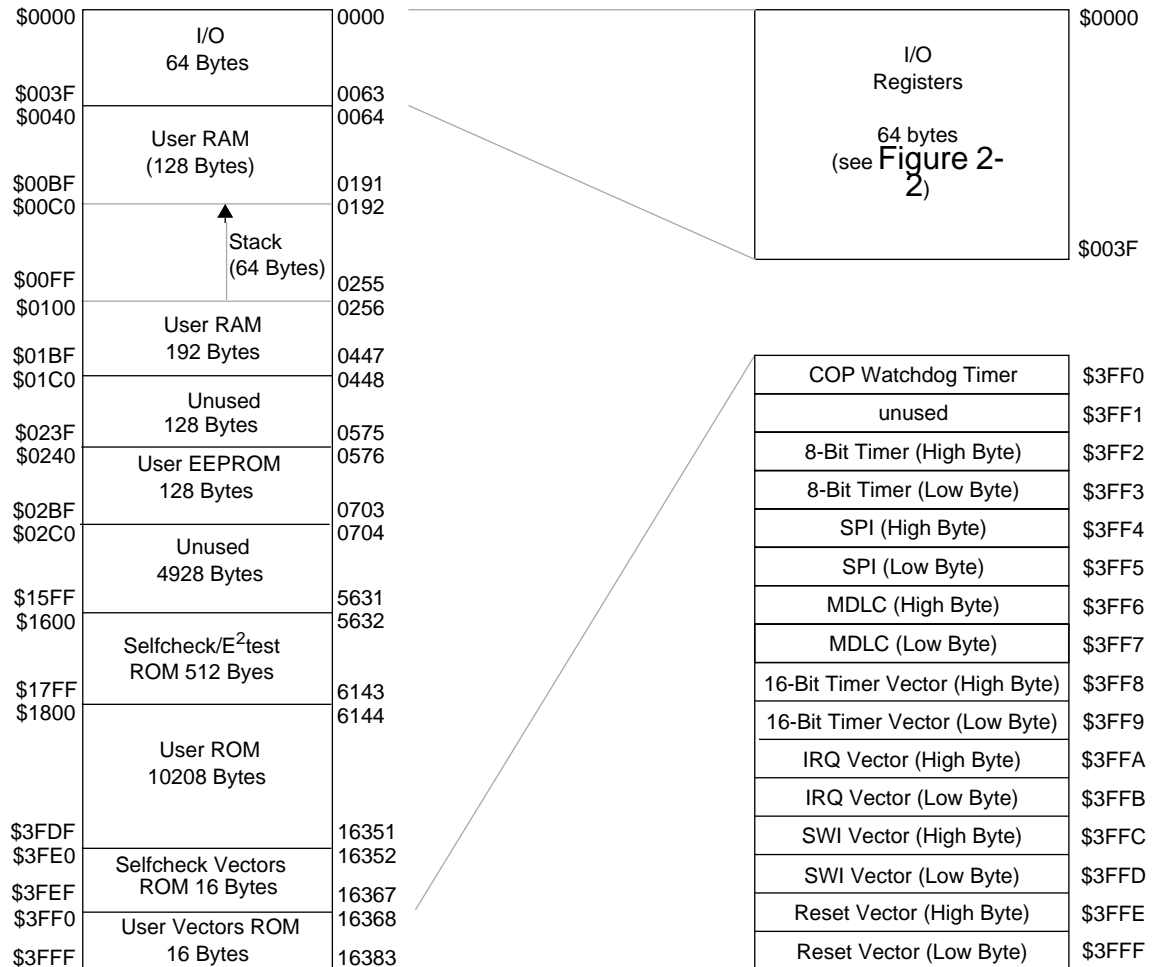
$0000
I/O
64 Bytes
0000

$003F
0063
$0040
User RAM
(128 Bytes)
0064

$00BF
0191
$00C0
0192
Stack
(64 Bytes)
$00FF
0255
$0100
User RAM
192 Bytes
0256

$01BF
0447
$01C0
Unused
128 Bytes
0448

$023F
0575
$0240
User EEPROM
128 Bytes
0576

$02BF
0703
$02C0
Unused
4928 Bytes
0704

$15FF
5631
$1600
Selfcheck/E$^2$test
ROM 512 Byes
5632

$17FF
6143
$1800
User ROM
10208 Bytes
6144

$3FDF
16351
$3FE0
Selfcheck Vectors
ROM 16 Bytes
16352

$3FEF
16367
$3FF0
User Vectors ROM
16 Bytes
16368

$3FFF
16383

I/O
Registers

64 bytes
(see Figure 2-2)
$0000
$003F

| COP Watchdog Timer | $3FF0 |
|---|---|
| unused | $3FF1 |
| 8-Bit Timer (High Byte) | $3FF2 |
| 8-Bit Timer (Low Byte) | $3FF3 |
| SPI (High Byte) | $3FF4 |
| SPI (Low Byte) | $3FF5 |
| MDLC (High Byte) | $3FF6 |
| MDLC (Low Byte) | $3FF7 |
| 16-Bit Timer Vector (High Byte) | $3FF8 |
| 16-Bit Timer Vector (Low Byte) | $3FF9 |
| IRQ Vector (High Byte) | $3FFA |
| IRQ Vector (Low Byte) | $3FFB |
| SWI Vector (High Byte) | $3FFC |
| SWI Vector (Low Byte) | $3FFD |
| Reset Vector (High Byte) | $3FFE |
| Reset Vector (Low Byte) | $3FFF |